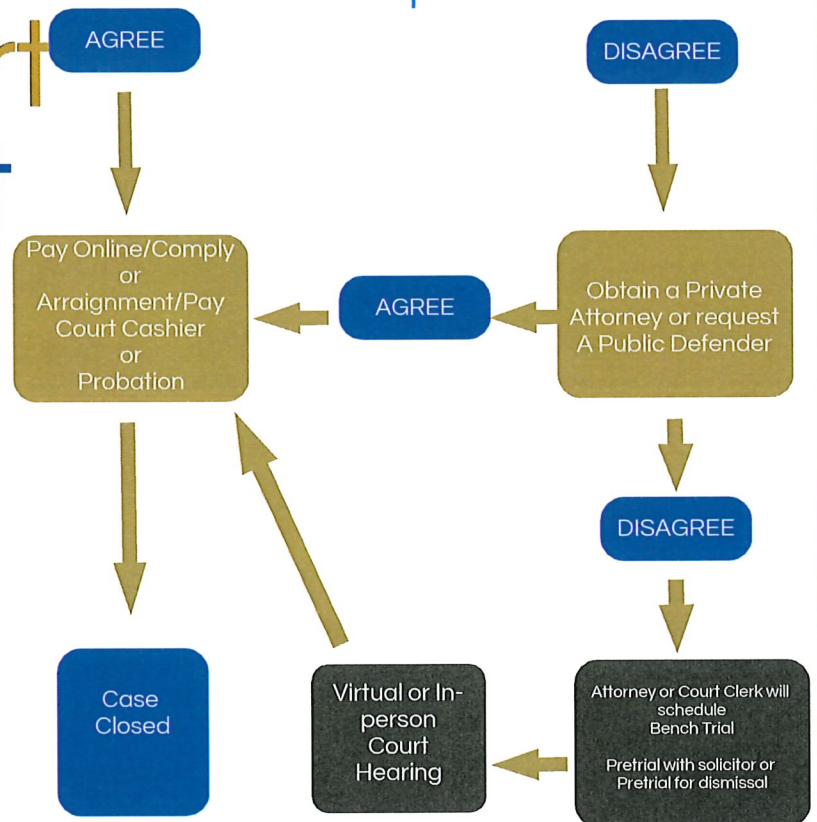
AGREE

DISAGREE

Pay Online/Comply
or
Arraignment/Pay
Court Cashier
or
Probation

AGREE

Obtain a Private Attorney or request A Public Defender

DISAGREE

Case Closed

Virtual or In-person Court Hearing

Attorney or Court Clerk will schedule Bench Trial

Pretrial with solicitor or Pretrial for dismissal